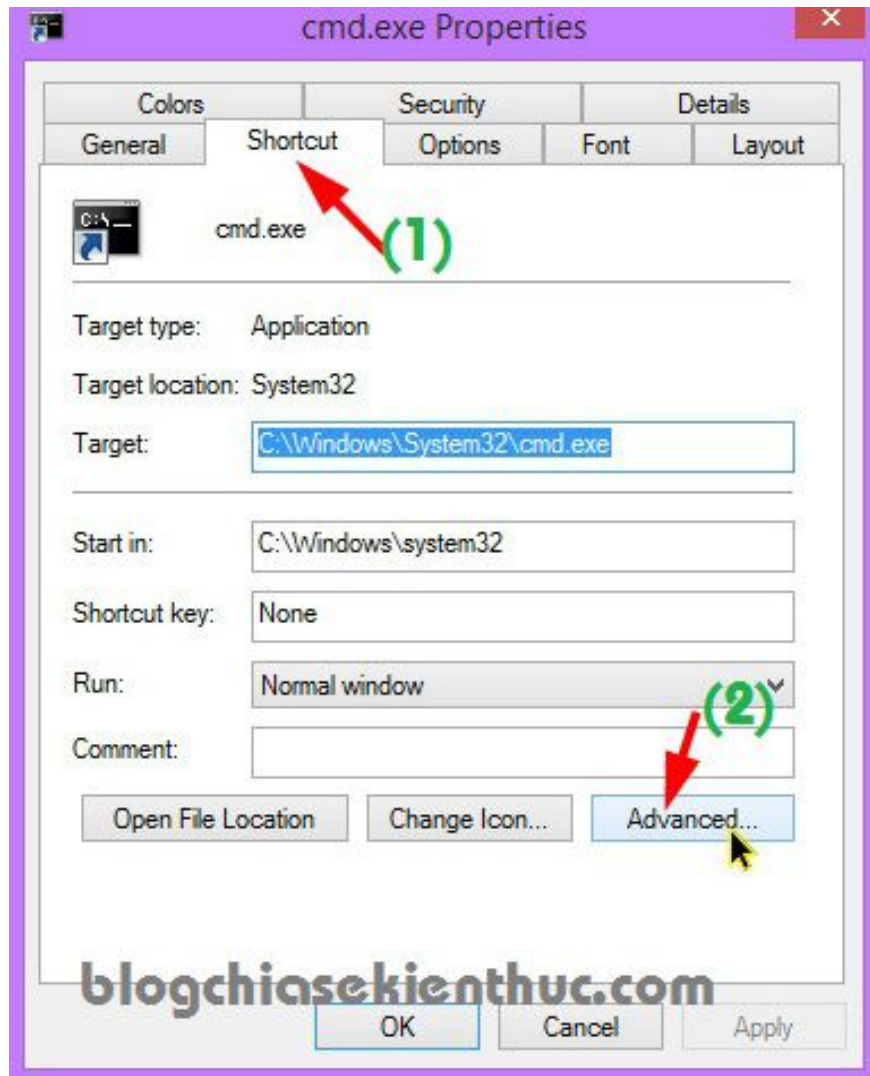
cmd.exe Properties

Colors | Security | Details
General | Shortcut | Options | Font | Layout

C:\_

cmd.exe

(1)

Target type: Application

Target location: System32

Target: C:\Windows\System32\cmd.exe

Start in: C:\Windows\system32

Shortcut key: None

Run: Normal window

(2)

Comment:

Open File Location
Change Icon...
Advanced...

blogchiasekienthuc.com

OK
Cancel
Apply